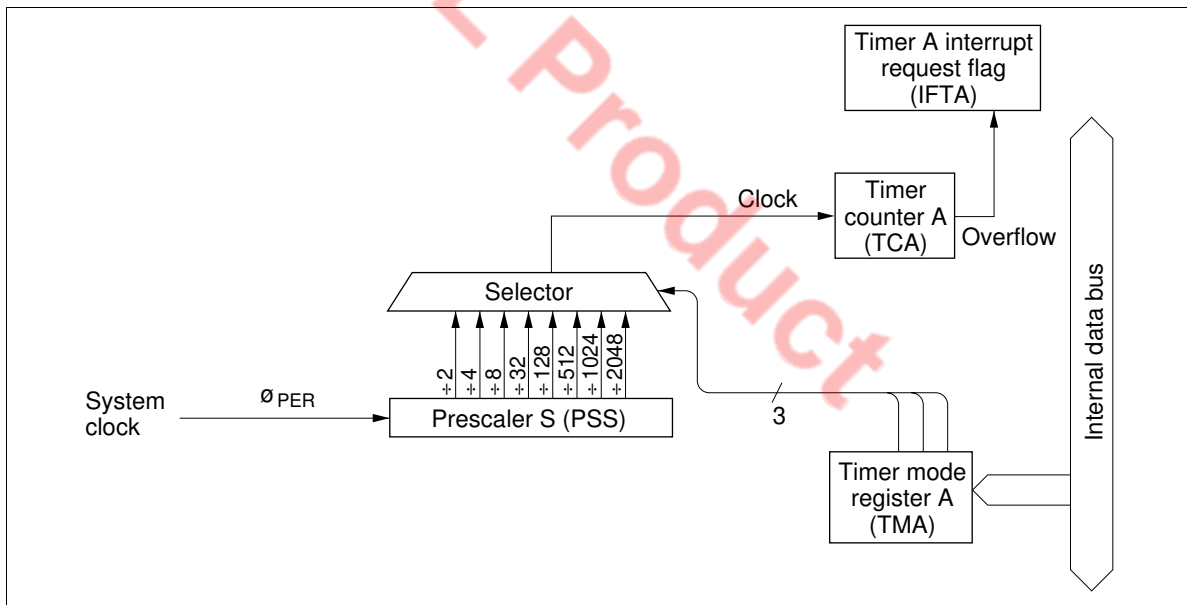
Product

Timer A interrupt request flag (IFTA)

Clock

Timer counter A (TCA)

Overflow

Selector

÷2
÷4
÷8
÷32
÷128
÷512
÷1024
÷2048

System clock

ø PER

Prescaler S (PSS)

3

Timer mode register A (TMA)

Internal data bus